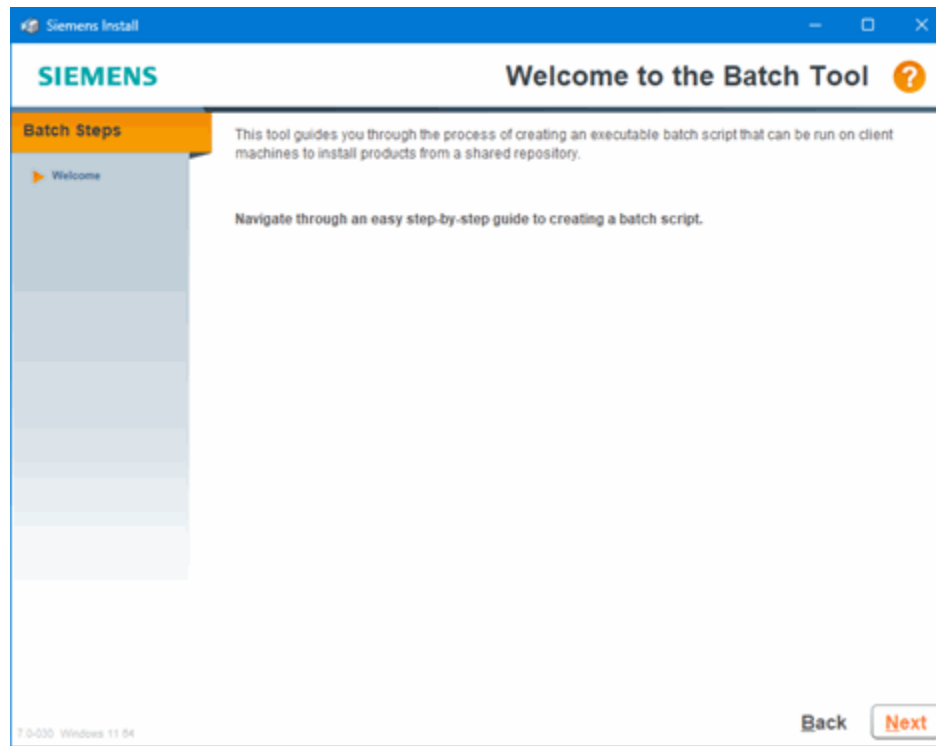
Siemens Install

SIEMENS

Welcome to the Batch Tool

?

Batch Steps

Welcome

This tool guides you through the process of creating an executable batch script that can be run on client machines to install products from a shared repository.

Navigate through an easy step-by-step guide to creating a batch script.

7.0-030 Windows 11 64

Back

Next